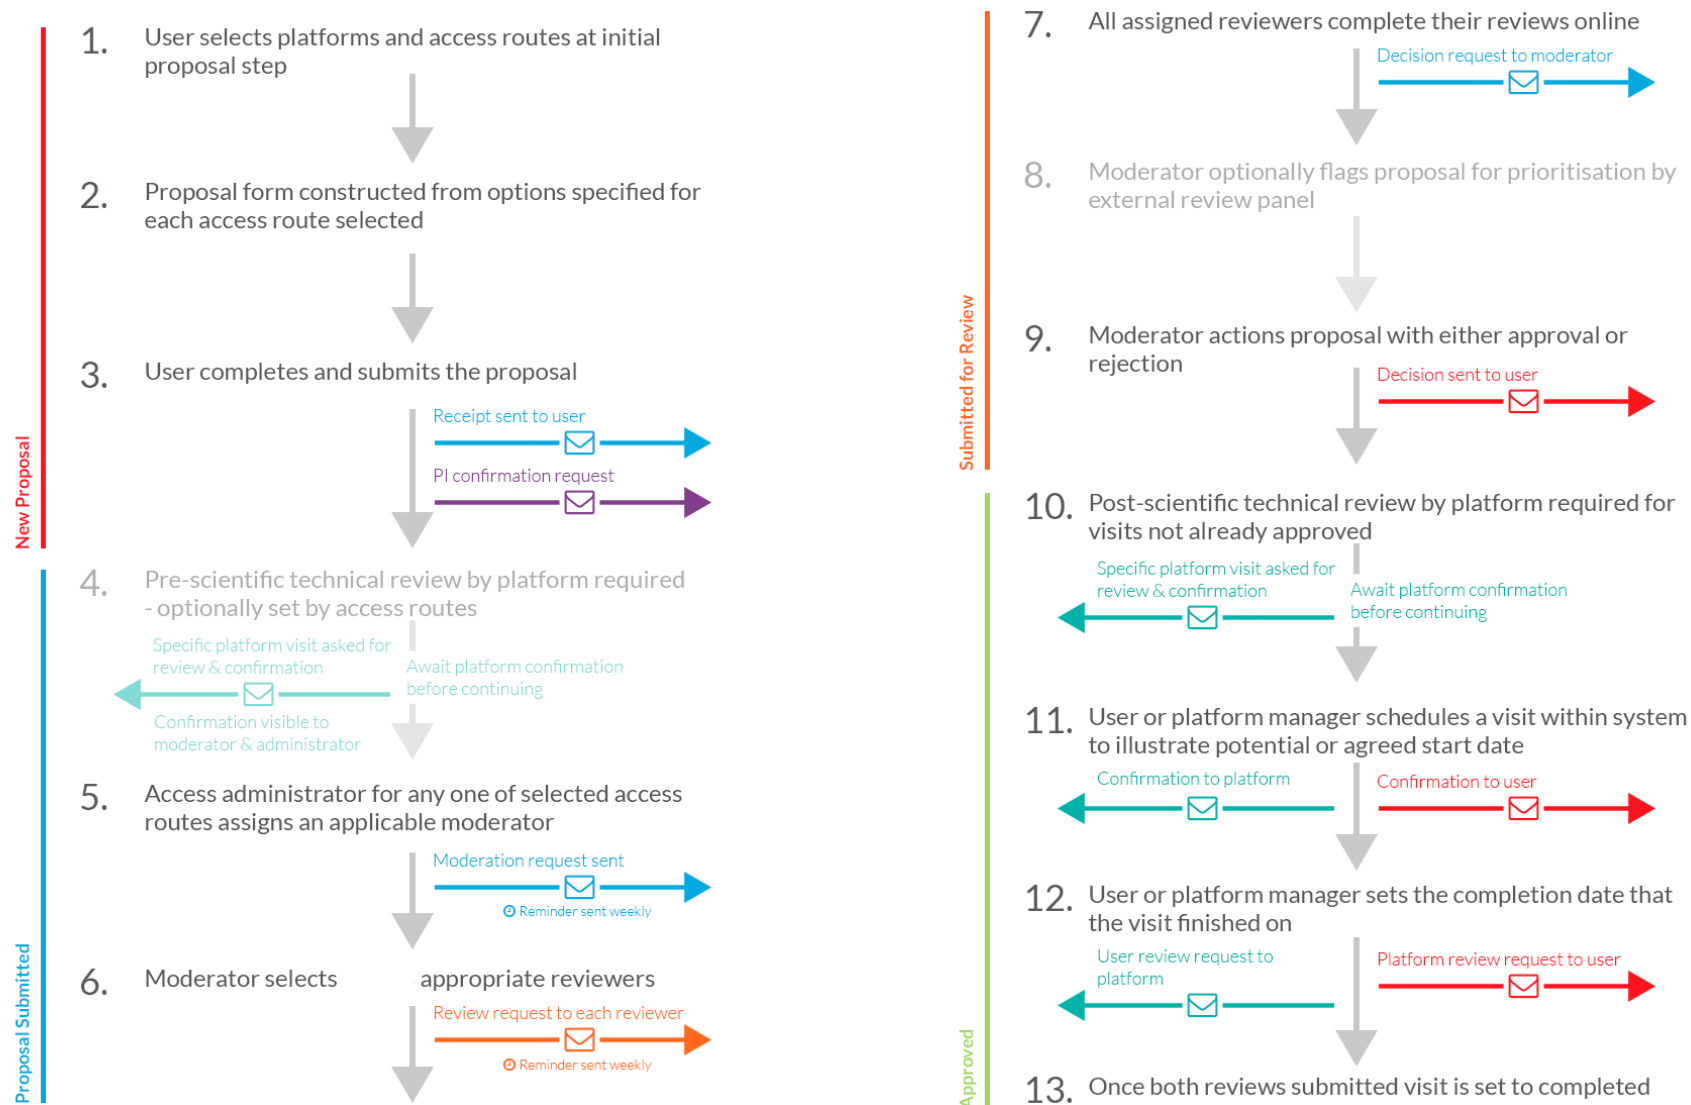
New Proposal

1. User selects platforms and access routes at initial proposal step

2. Proposal form constructed from options specified for each access route selected

3. User completes and submits the proposal

Receipt sent to user

PI confirmation request

Proposal Submitted

4. Pre-scientific technical review by platform required - optionally set by access routes

Specific platform visit asked for review & confirmation

Await platform confirmation before continuing

Confirmation visible to moderator & administrator

5. Access administrator for any one of selected access routes assigns an applicable moderator

Moderation request sent

Reminder sent weekly

6. Moderator selects appropriate reviewers

Review request to each reviewer

Reminder sent weekly

Submitted for Review

7. All assigned reviewers complete their reviews online

Decision request to moderator

8. Moderator optionally flags proposal for prioritisation by external review panel

9. Moderator actions proposal with either approval or rejection

Decision sent to user

Approved

10. Post-scientific technical review by platform required for visits not already approved

Specific platform visit asked for review & confirmation

Await platform confirmation before continuing

11. User or platform manager schedules a visit within system to illustrate potential or agreed start date

Confirmation to platform

Confirmation to user

12. User or platform manager sets the completion date that the visit finished on

User review request to platform

Platform review request to user

13. Once both reviews submitted visit is set to completed